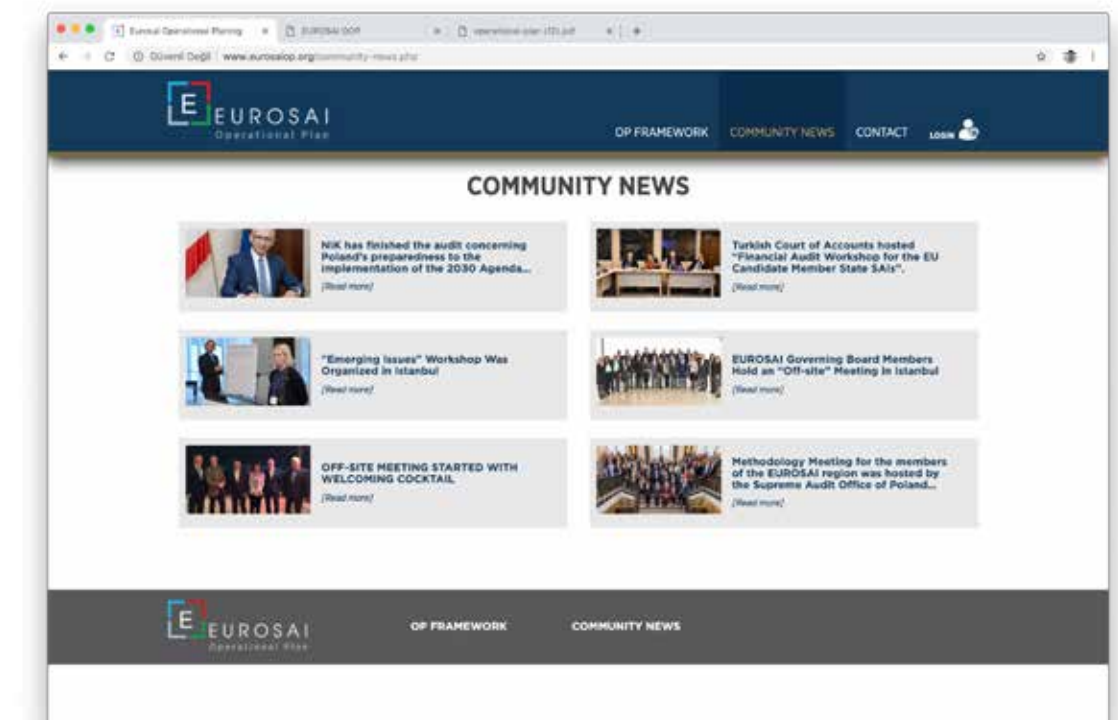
Eurosai Operational Planing | EUROSAI OOP | operational-plan-(1).pdf

Güvenli Değil | www.eurosaiop.org/community-news.php

E EUROSAI Operational Plan

OP FRAMEWORK COMMUNITY NEWS CONTACT LOGIN

COMMUNITY NEWS

NIK has finished the audit concerning Poland's preparedness to the implementation of the 2030 Agenda...
[Read more]

Turkish Court of Accounts hosted "Financial Audit Workshop for the EU Candidate Member State SAIs".
[Read more]

"Emerging Issues" Workshop Was Organized in Istanbul
[Read more]

EUROSAI Governing Board Members Hold an "Off-site" Meeting in Istanbul
[Read more]

OFF-SITE MEETING STARTED WITH WELCOMING COCKTAIL
[Read more]

Methodology Meeting for the members of the EUROSAI region was hosted by the Supreme Audit Office of Poland...
[Read more]

E EUROSAI Operational Plan

OP FRAMEWORK COMMUNITY NEWS